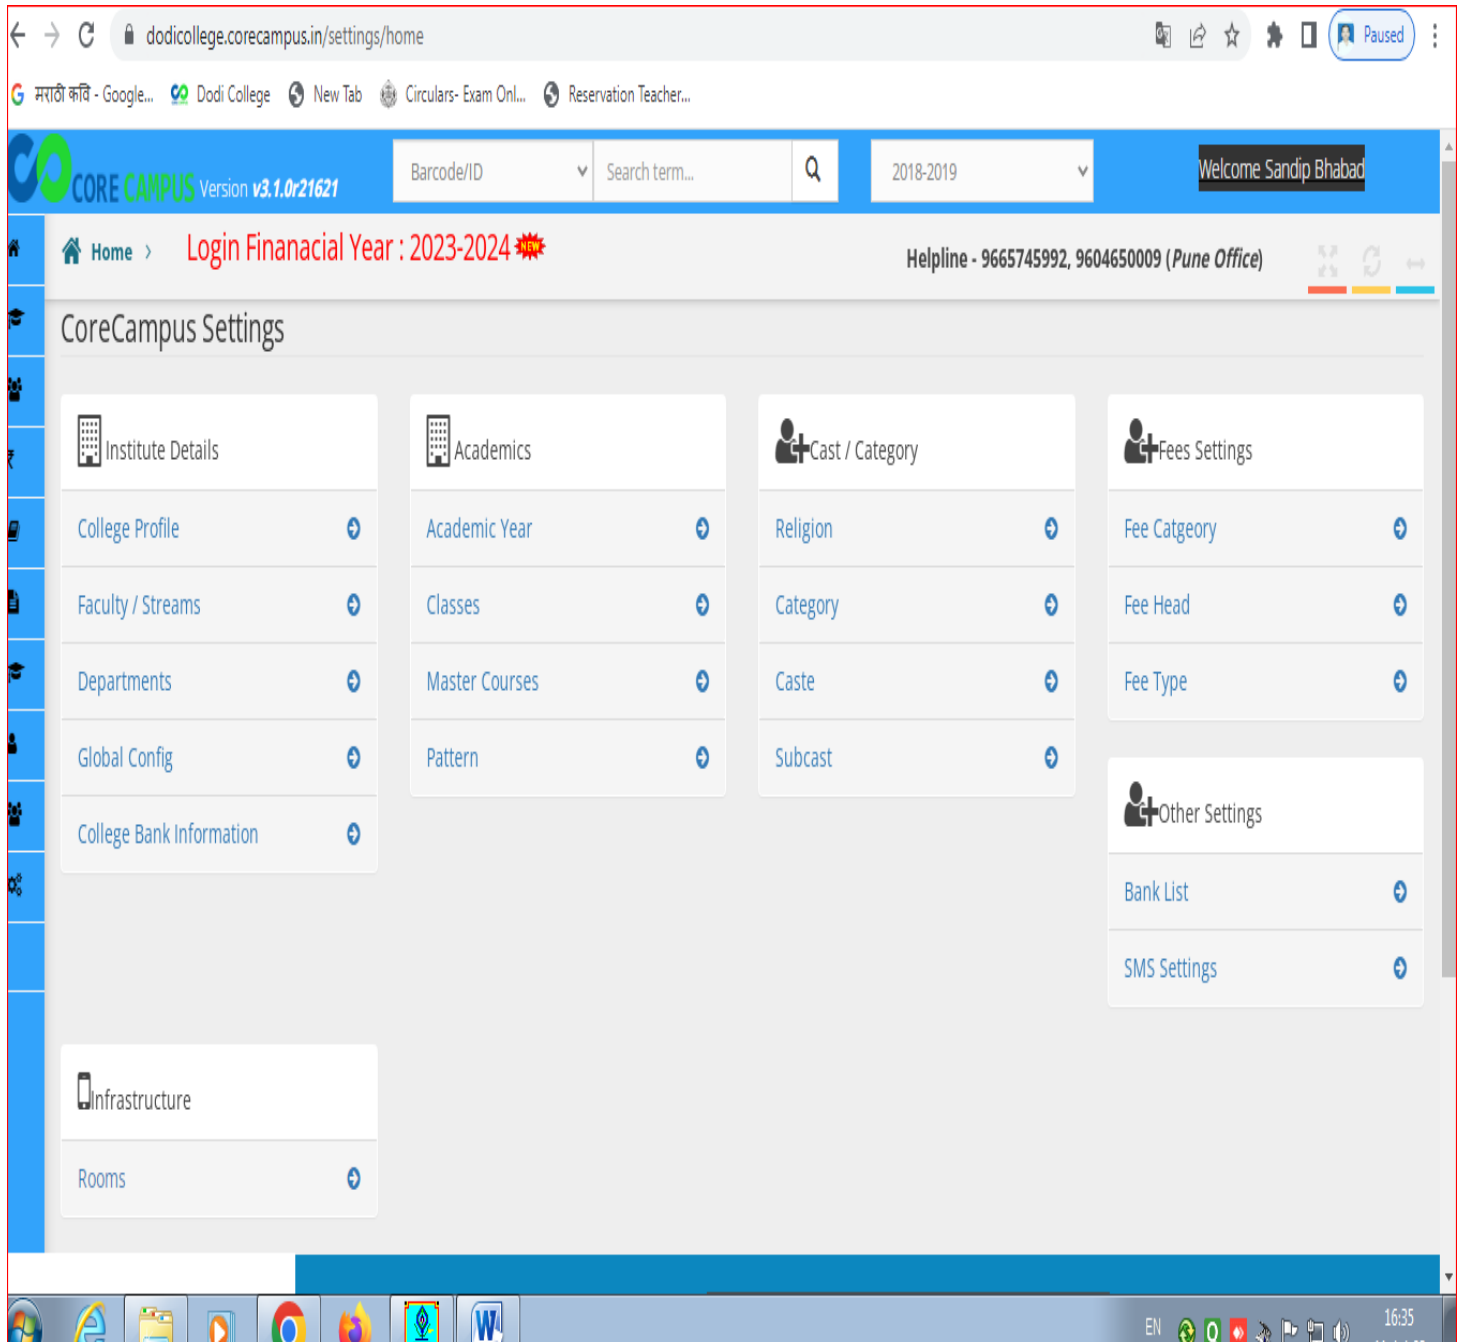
dodicollege.corecampus.in/settings/home

Paused

मराठी कवि - Google... Dodi College New Tab Circulars- Exam Onl... Reservation Teacher...

CORE CAMPUS Version v3.1.0r21621

Barcode/ID Search term... 2018-2019

Welcome Sandip Bhabad

Home › Login Finanacial Year : 2023-2024 NEW

Helpline - 9665745992, 9604650009 (Pune Office)

CoreCampus Settings

Institute Details
College Profile
Faculty / Streams
Departments
Global Config
College Bank Information

Academics
Academic Year
Classes
Master Courses
Pattern

Cast / Category
Religion
Category
Caste
Subcast

Fees Settings
Fee Catgeory
Fee Head
Fee Type

Other Settings
Bank List
SMS Settings

Infrastructure
Rooms

EN 16:35